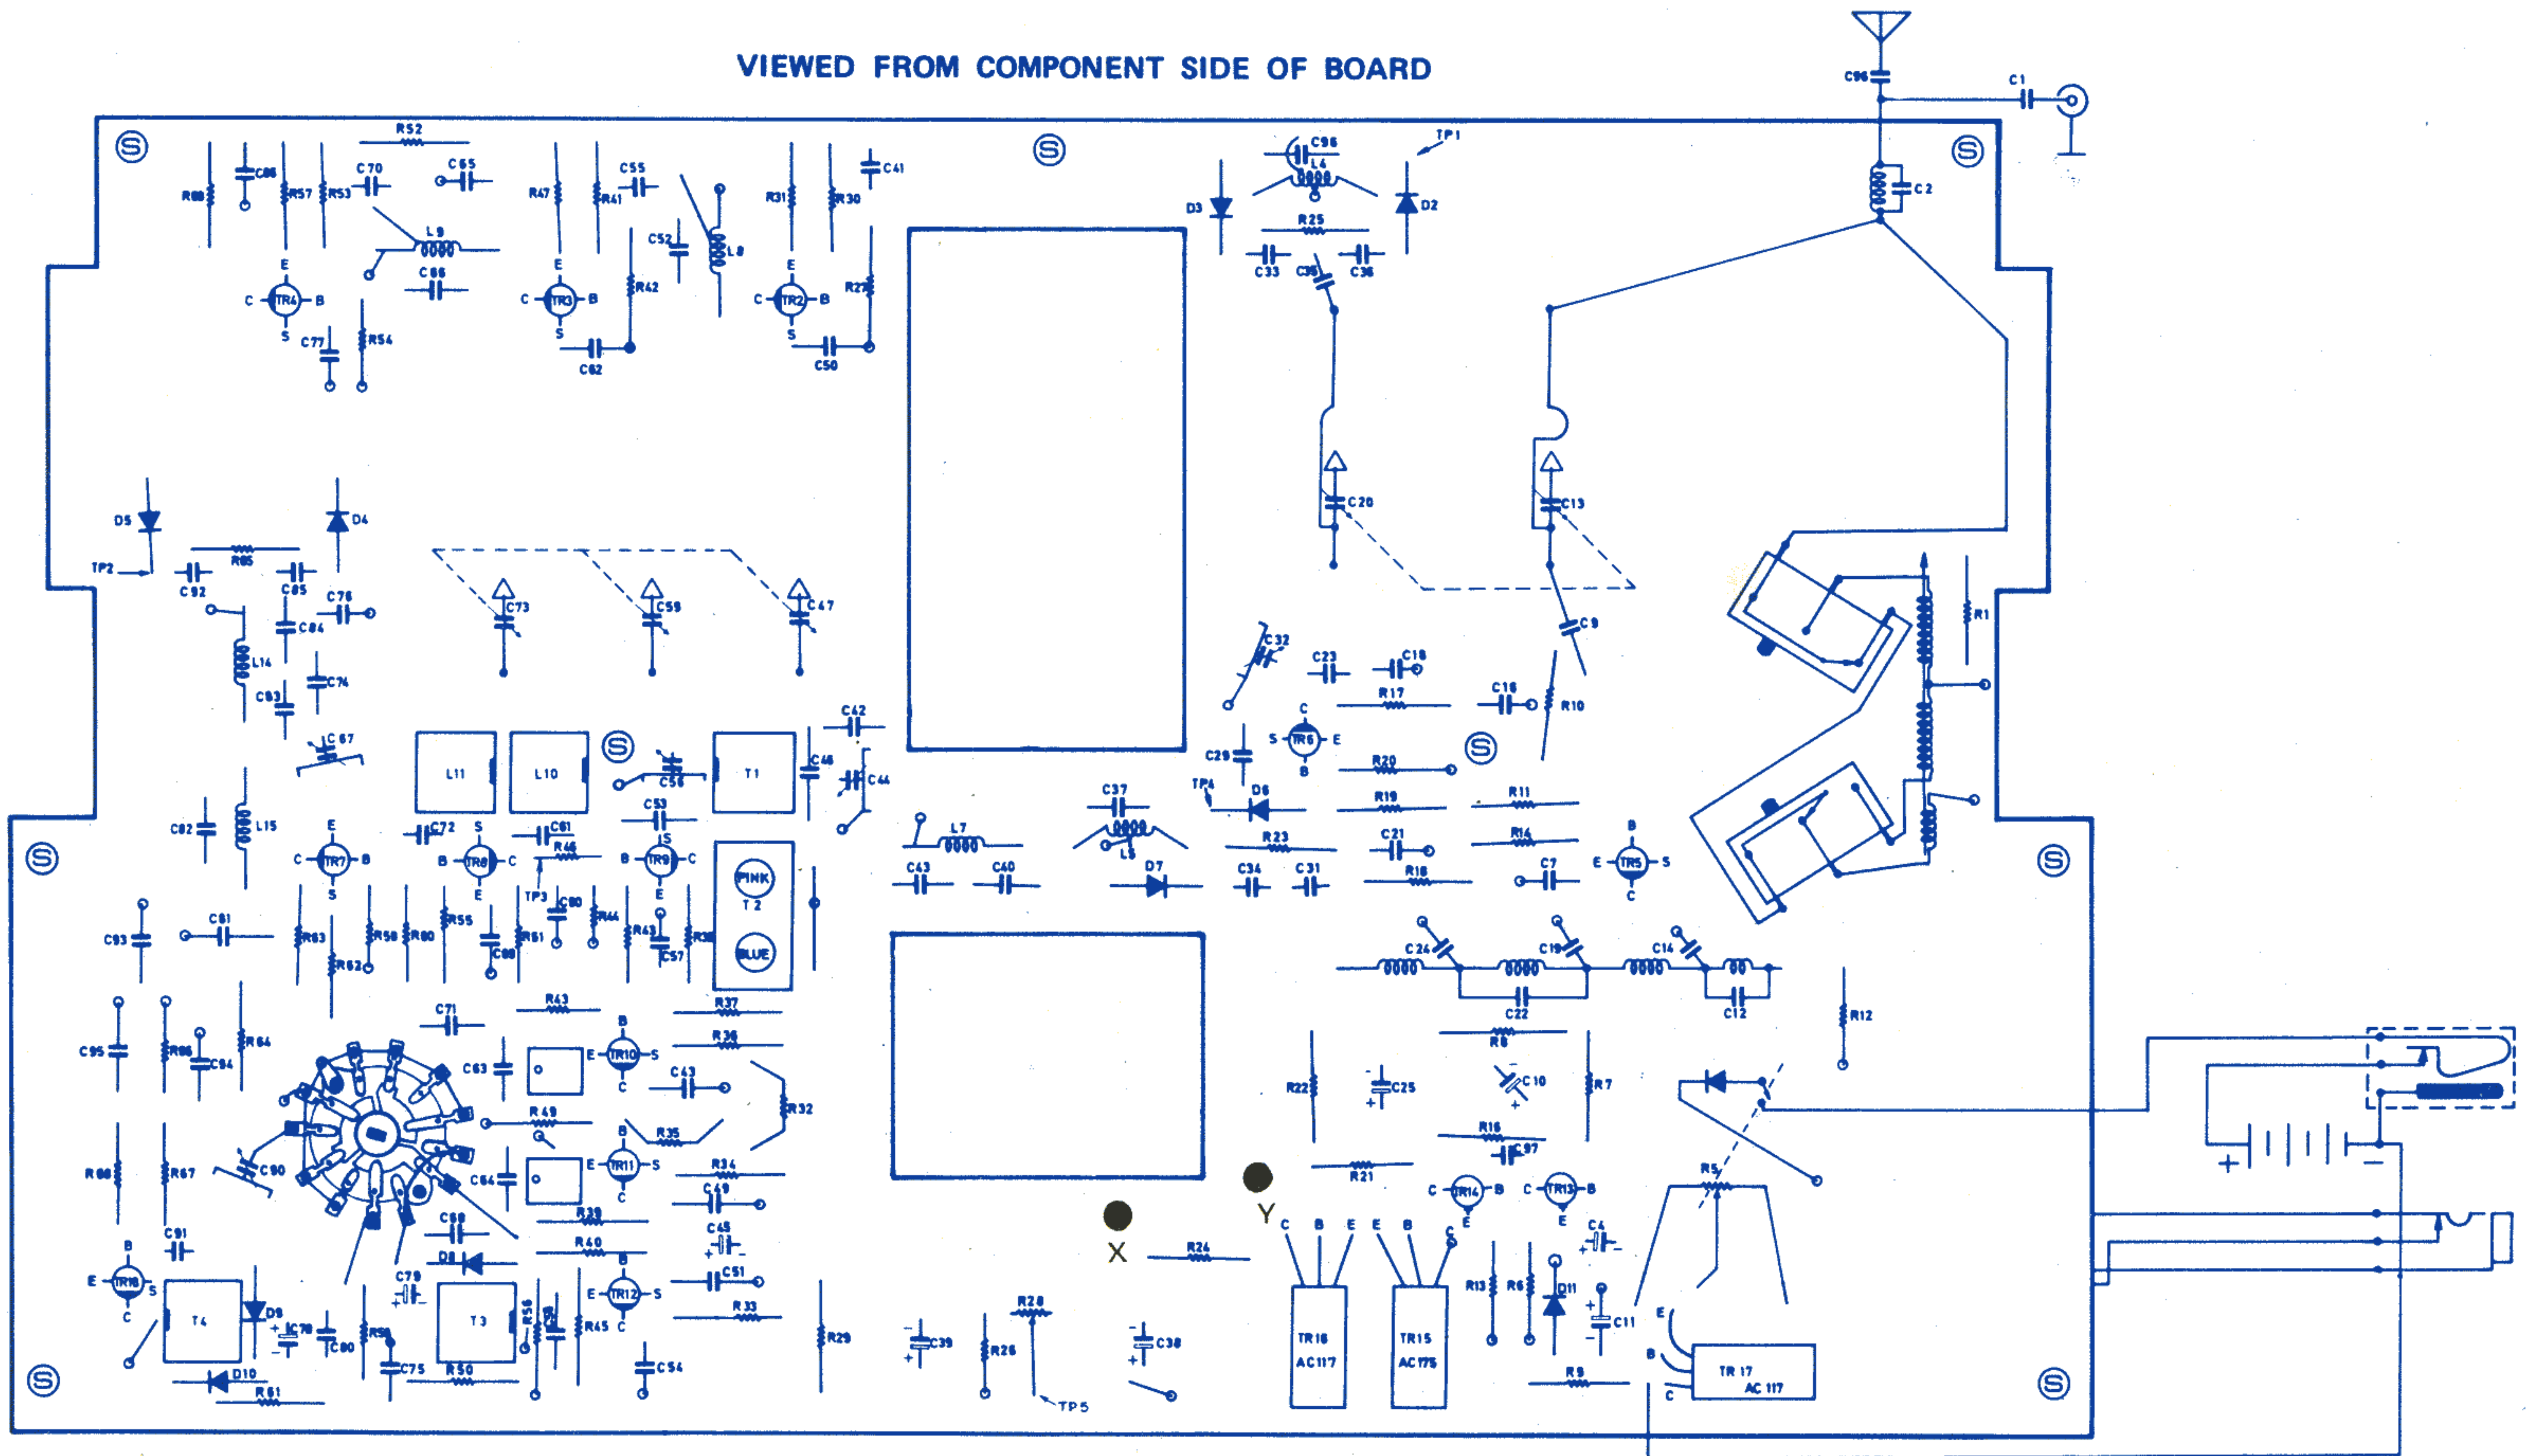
VIEWED FROM COMPONENT SIDE OF BOARD

C96 C1 C2 TP1 C98 L4 D3 D2 R25 C33 C35 C36

R52 C86 C70 C65 R88 R57 R53 L9 C66 E C TR4 B S C77 R54

R47 R41 C55 C52 L8 E C TR3 B S R42 C62

R31 R30 C41 E C TR2 B S R27 C50

C20 C13 C9 R1

D5 D4 TP2 R85 C92 C85 C76 C84 L14 C74 C83 C67

C73 C59 C47

C32 C23 C18 R17 C15 R10 C29 S TR6 E C B R20 TP4 D6 R19 R11 C21 R14 R23 R18 C34 C31 C7 B E TR5 S C

L11 L10 T1 C56 C42 C46 C44 C53 C72 C61 S R46 B TR8 C B TR9 C E E 5 PINK T2 BLUE

C37 L7 L5 D7 C43 C40

C82 L15 E C TR7 B S C93 C81 R63 R62 R59 R60 R55 TP3 C60 R44 C69 R51 R43 C57 R38

C24 C19 C14 C22 C12 R12

C95 R86 C94 R64 C71 R43 R37 R36 C63 B E TR10 S C C43 R32 R49 R35 B E TR11 S C C64 R34 C49 C90 R66 R67

R8 C10 R22 C25 R7 R16 C97 R21 R5

C C TR14 B E C TR13 B E

C91 B E TR16 S C T4 D9 C78 C80 R58 C75 T3 R50 D10 R61 D8 C88 R39 R40 C79 B E TR12 S C R56 R45 R33 C45 C51 C54 R29

X Y R24 C39 R28 R26 TP5 C38

C B E E B S TR16 AC117 TR15 AC175 R13 R6 D11 C4 C11 E B C TR 17 AC 117 R9

+ -